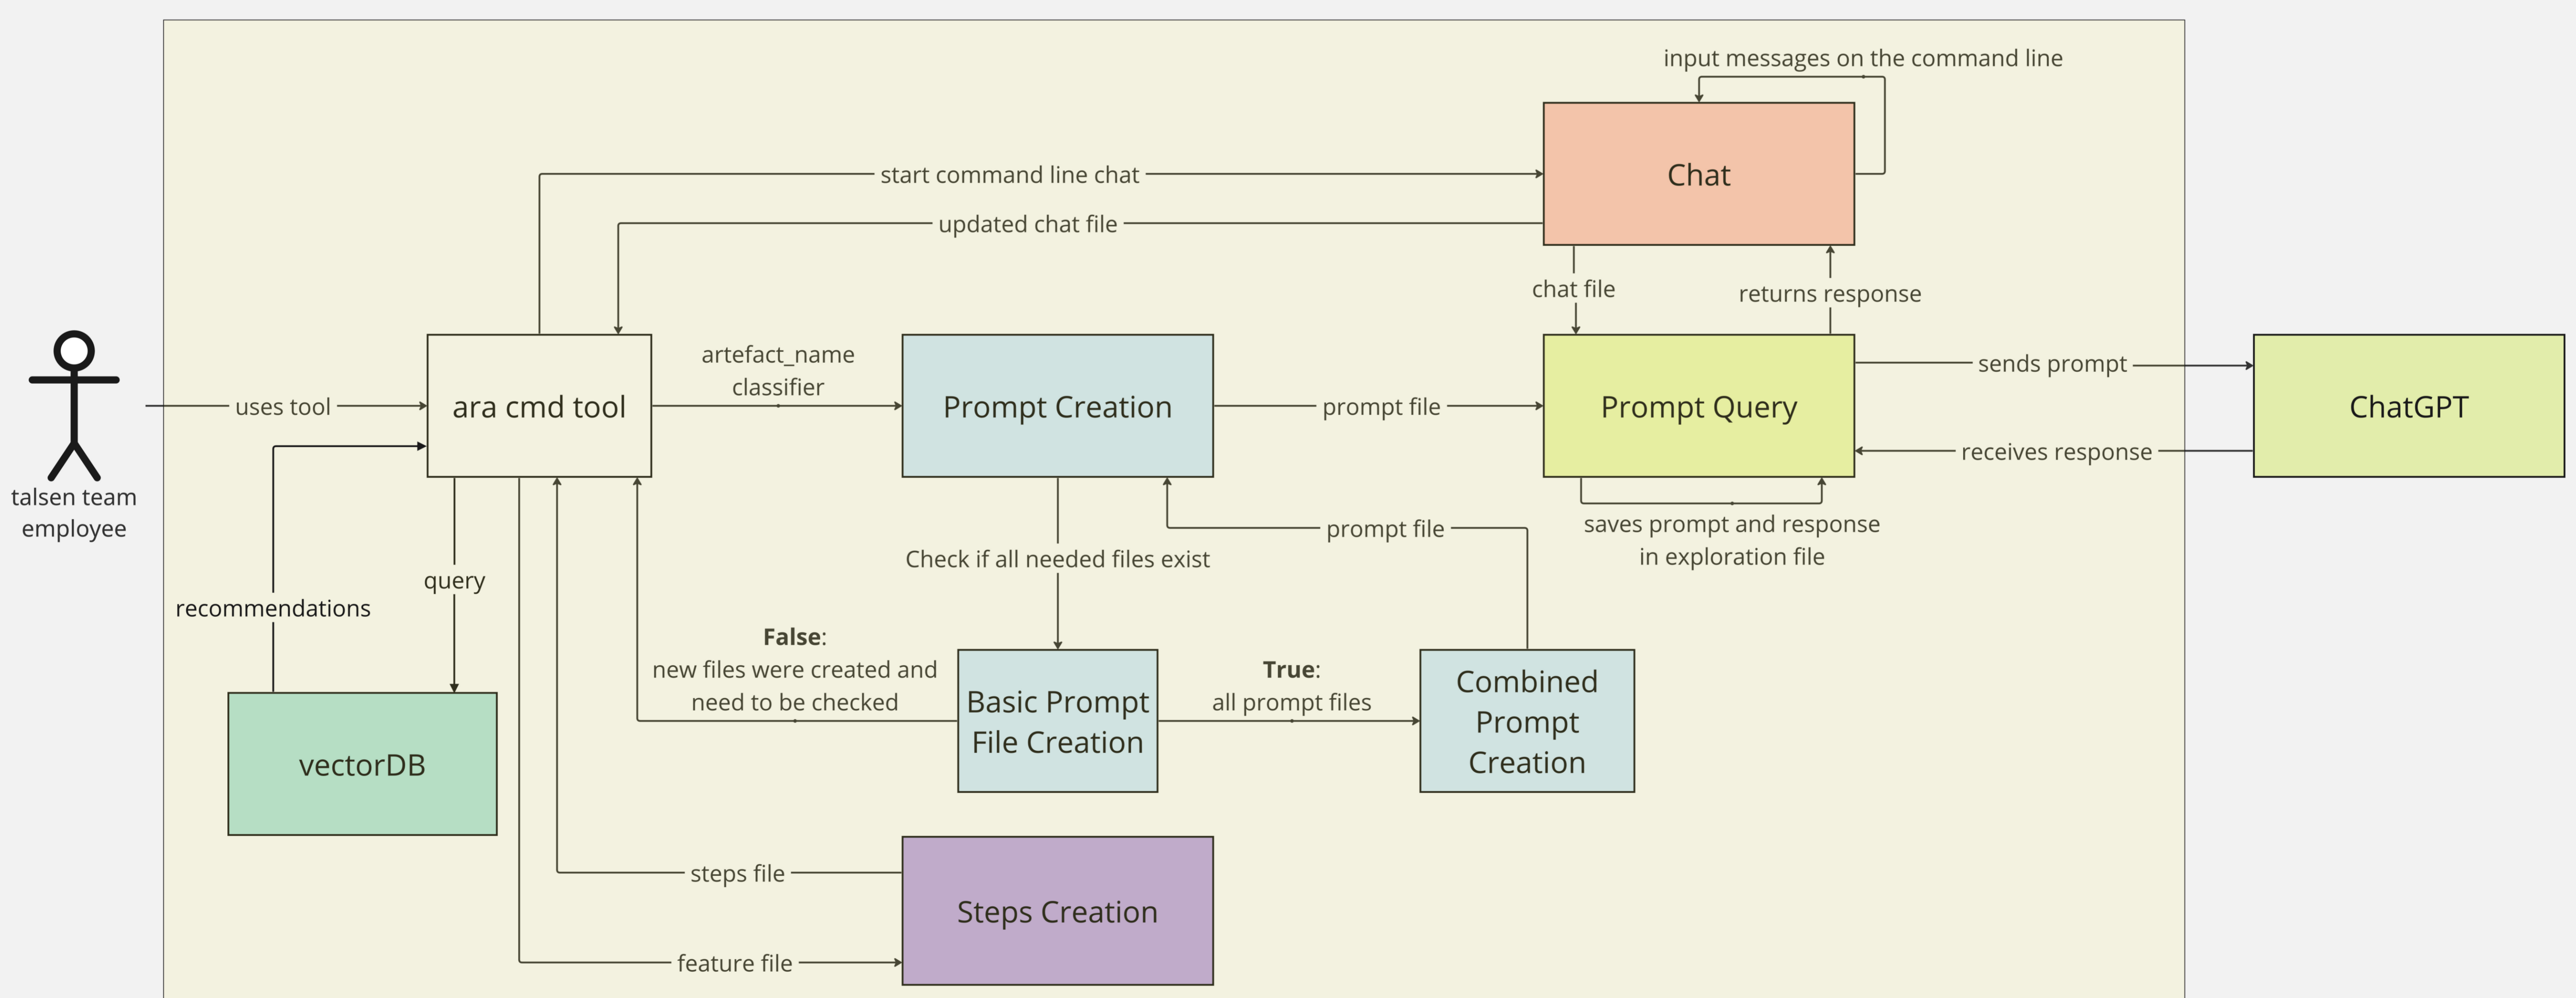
input messages on the command line

Chat

start command line chat

updated chat file

chat file

returns response

talsen team employee

uses tool

ara cmd tool

artefact_name classifier

Prompt Creation

prompt file

Prompt Query

sends prompt

receives response

ChatGPT

saves prompt and response in exploration file

prompt file

Check if all needed files exist

query

recommendations

**False**: new files were created and need to be checked

Basic Prompt File Creation

**True**: all prompt files

Combined Prompt Creation

vectorDB

steps file

Steps Creation

feature file